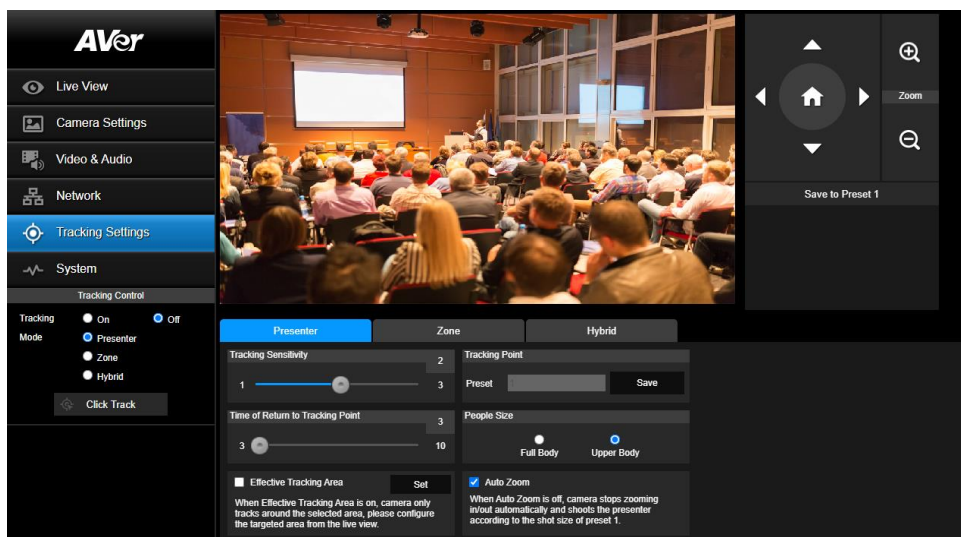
AVer

Live View

Camera Settings

Video & Audio

Network

Tracking Settings

System

Tracking Control

Tracking On Off

Mode Presenter

Zone

Hybrid

Click Track

Zoom

Save to Preset 1

Presenter

Zone

Hybrid

Tracking Sensitivity

2

1

3

Tracking Point

Preset 1

Save

Time of Return to Tracking Point

3

3

10

People Size

Full Body

Upper Body

Effective Tracking Area

Set

When Effective Tracking Area is on, camera only tracks around the selected area, please configure the targeted area from the live view.

Auto Zoom

When Auto Zoom is off, camera stops zooming in/out automatically and shoots the presenter according to the shot size of preset 1.